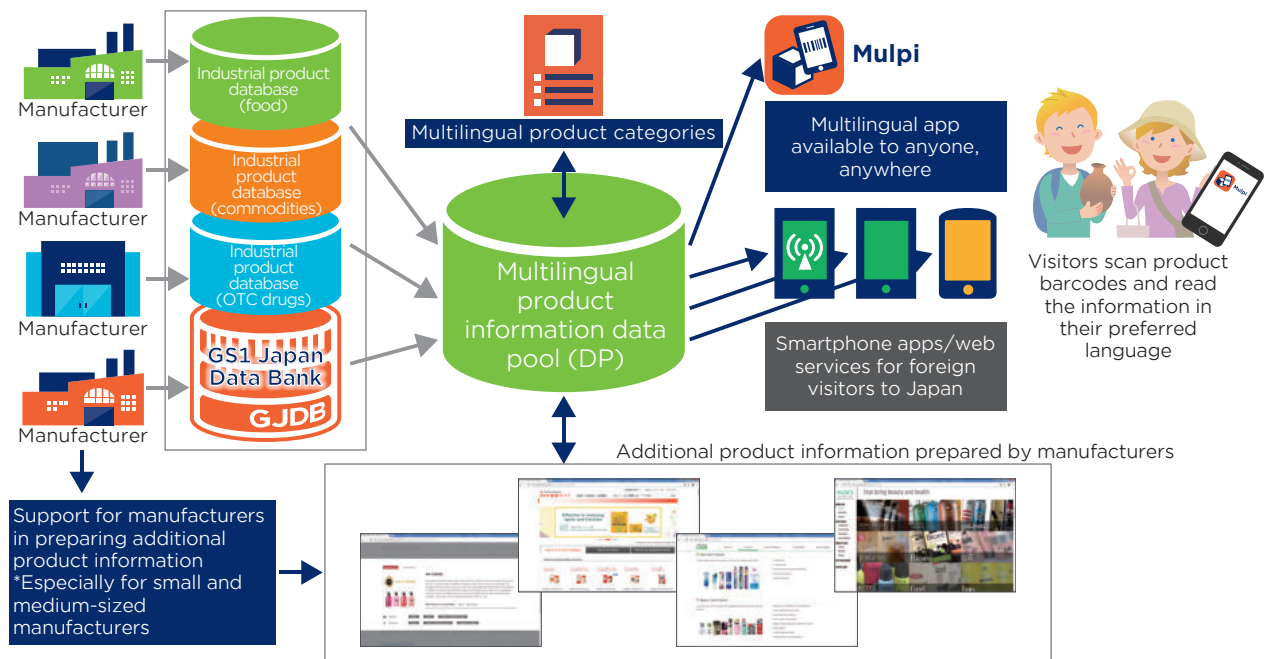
Manufacturer

Manufacturer

Manufacturer

Manufacturer

Industrial product database (food)

Industrial product database (commodities)

Industrial product database (OTC drugs)

GS1 Japan Data Bank

GJDB

Multilingual product categories

Multilingual product information data pool (DP)

Mulpi

Multilingual app available to anyone, anywhere

Mulpi

Visitors scan product barcodes and read the information in their preferred language

Smartphone apps/web services for foreign visitors to Japan

Additional product information prepared by manufacturers

Support for manufacturers in preparing additional product information
*Especially for small and medium-sized manufacturers

Effective in relieving spots and freckles

that bring beauty and health

Food